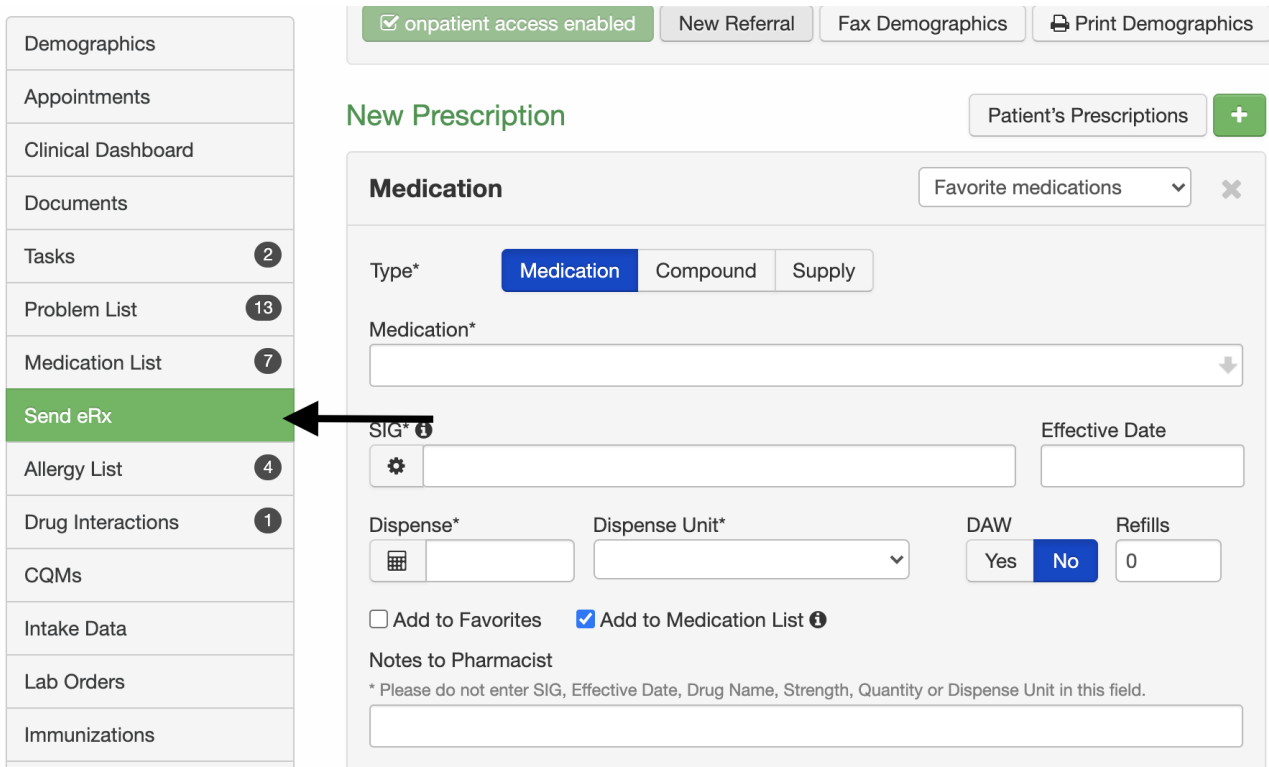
Demographics
Appointments
Clinical Dashboard
Documents
Tasks 2
Problem List 13
Medication List 7
Send eRx
Allergy List 4
Drug Interactions 1
CQMs
Intake Data
Lab Orders
Immunizations

onpatient access enabled
New Referral
Fax Demographics
Print Demographics

New Prescription
Patient's Prescriptions
+

Medication
Favorite medications

Type*
Medication
Compound
Supply

Medication*

SIG*
Effective Date

Dispense*
Dispense Unit*
DAW
Yes
No
Refills
0

Add to Favorites
Add to Medication List

Notes to Pharmacist
* Please do not enter SIG, Effective Date, Drug Name, Strength, Quantity or Dispense Unit in this field.